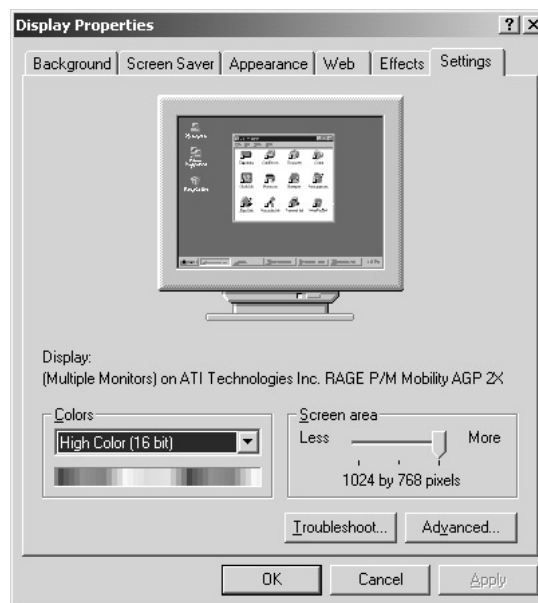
Display Properties

?

X

Background | Screen Saver | Appearance | Web | Effects | Settings

Display:
(Multiple Monitors) on ATI Technologies Inc. RAGE P/M Mobility AGP 2X

Colors

High Color (16 bit)

Screen area

Less

More

1024 by 768 pixels

Troubleshoot...

Advanced...

OK

Cancel

Apply